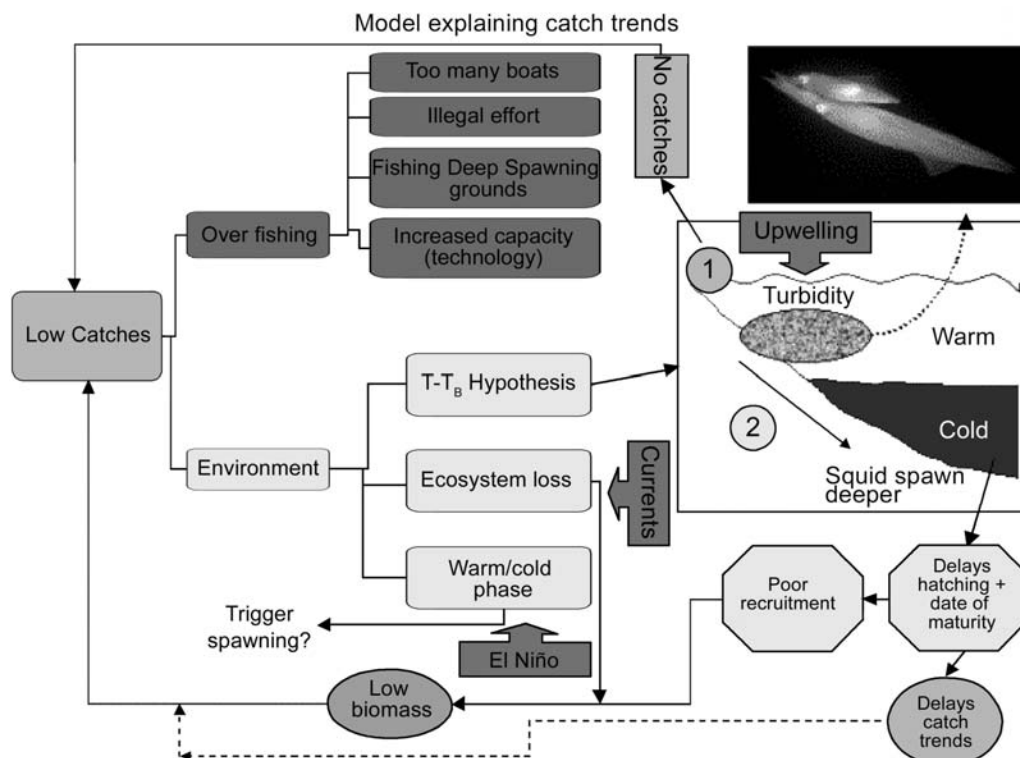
Model explaining catch trends

No catches

Too many boats

Illegal effort

Fishing Deep Spawning grounds

Increased capacity (technology)

Over fishing

Low Catches

Upwelling

1

Turbidity

Warm

Cold

2

Squid spawn deeper

T-$T_B$ Hypothesis

Environment

Ecosystem loss

Currents

Warm/cold phase

Trigger spawning?

El Niño

Poor recruitment

Delays hatching + date of maturity

Low biomass

Delays catch trends